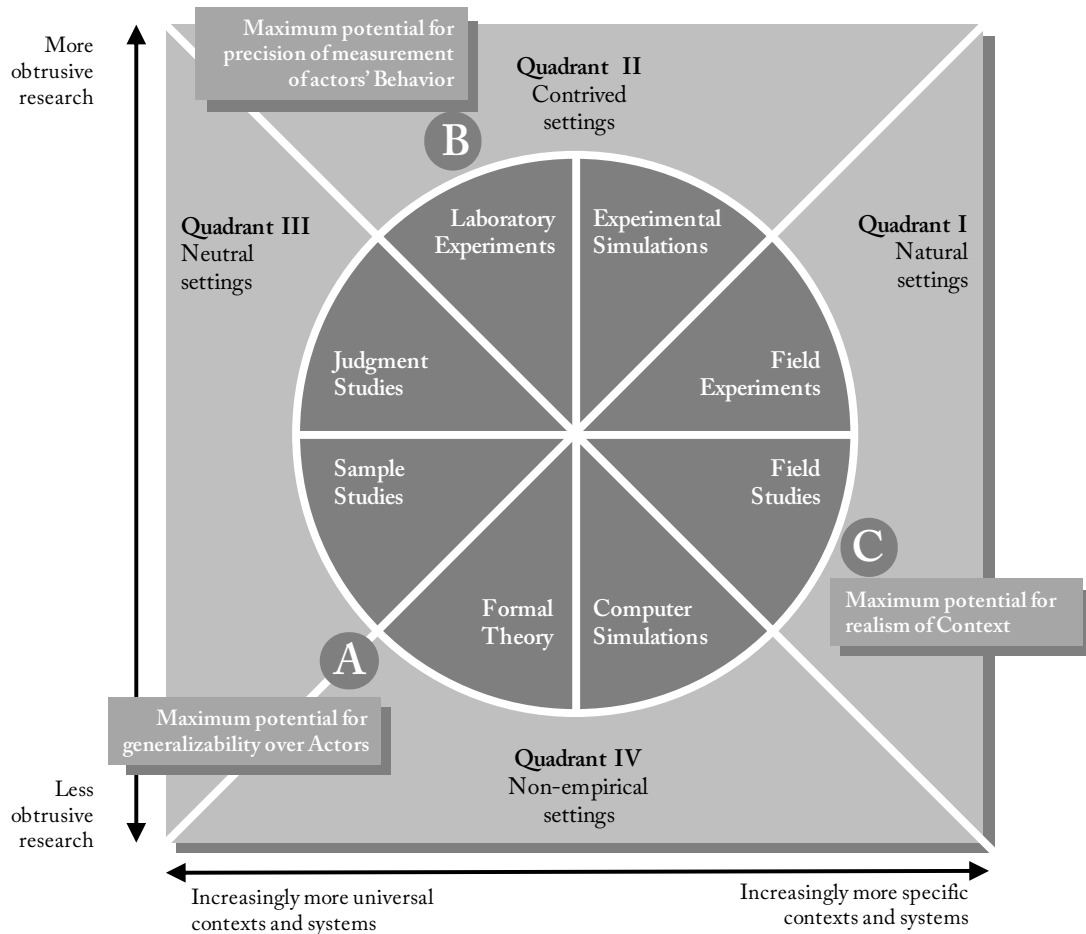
More obtrusive research

Maximum potential for precision of measurement of actors' Behavior

Quadrant II
Contrived settings

B

Quadrant III
Neutral settings

Laboratory Experiments

Experimental Simulations

Quadrant I
Natural settings

Judgment Studies

Field Experiments

Sample Studies

Field Studies

C

Maximum potential for realism of Context

Formal Theory

Computer Simulations

A

Maximum potential for generalizability over Actors

Quadrant IV
Non-empirical settings

Less obtrusive research

Increasingly more universal contexts and systems

Increasingly more specific contexts and systems